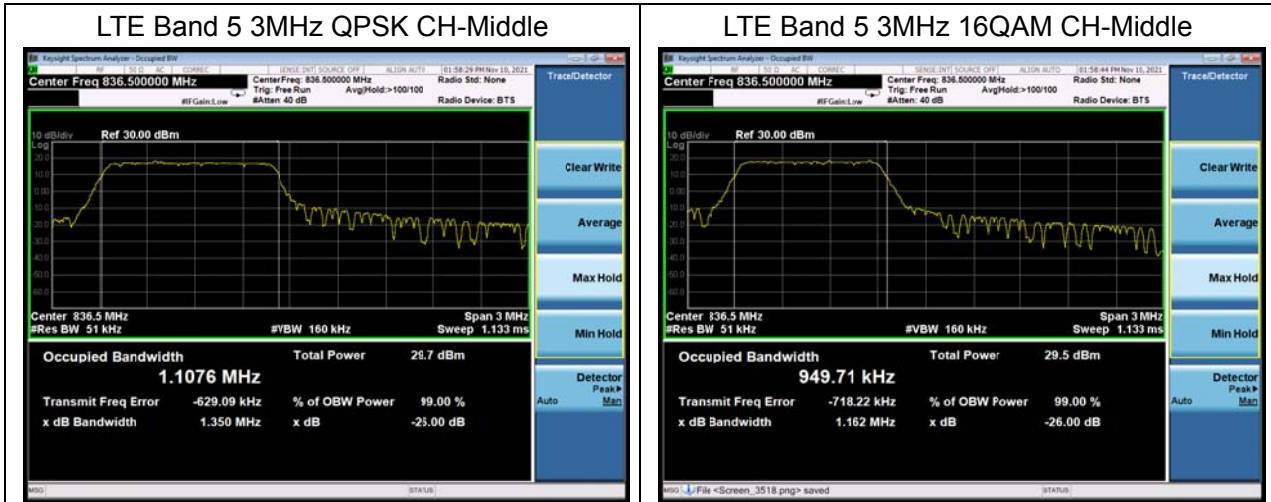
| LTE Band 5 3MHz QPSK CH-Middle | LTE Band 5 3MHz 16QAM CH-Middle |
|---|---|
| Keysight Spectrum Analyzer - Occupied BW | Keysight Spectrum Analyzer - Occupied BW |

Keysight Spectrum Analyzer - Occupied BW

RF 50 Ω AC CORREC SENSE:INT SOURCE OFF ALIGN AUTO 01:58:29 PM Nov 10, 2021

Center Freq 836.500000 MHz

CenterFreq: 836.500000 MHz Trig: Free Run Avg|Hold:>100/100 #Atten: 40 dB #IFGain:Low

Radio Std: None

Radio Device: BTS

Trace/Detector

10 dB/div Ref 30.00 dBm

Log

20.0 10.0 0.00 -10.0 -20.0 -30.0 -40.0 -50.0 -60.0

Clear Write

Average

Max Hold

Min Hold

Center 836.5 MHz #Res BW 51 kHz #VBW 160 kHz Span 3 MHz Sweep 1.133 ms

Occupied Bandwidth

1.1076 MHz

Total Power 29.7 dBm

Transmit Freq Error -629.09 kHz % of OBW Power 99.00 %

x dB Bandwidth 1.350 MHz x dB -26.00 dB

Detector Peak▸ Auto Man

MSG STATUS

Keysight Spectrum Analyzer - Occupied BW

RF 50 Ω AC CORREC SENSE:INT SOURCE OFF ALIGN AUTO 01:58:44 PM Nov 10, 2021

Center Freq 836.500000 MHz

Center Freq: 836.500000 MHz Trig: Free Run Avg|Hold:>100/100 #Atten: 40 dB #IFGain:Low

Radio Std: None

Radio Device: BTS

Trace/Detector

10 dB/div Ref 30.00 dBm

Log

20.0 10.0 0.00 -10.0 -20.0 -30.0 -40.0 -50.0 -60.0

Clear Write

Average

Max Hold

Min Hold

Center 836.5 MHz #Res BW 51 kHz #VBW 160 kHz Span 3 MHz Sweep 1.133 ms

Occupied Bandwidth

949.71 kHz

Total Power 29.5 dBm

Transmit Freq Error -718.22 kHz % of OBW Power 99.00 %

x dB Bandwidth 1.162 MHz x dB -26.00 dB

Detector Peak▸ Auto Man

MSG File <Screen_3518.png> saved STATUS